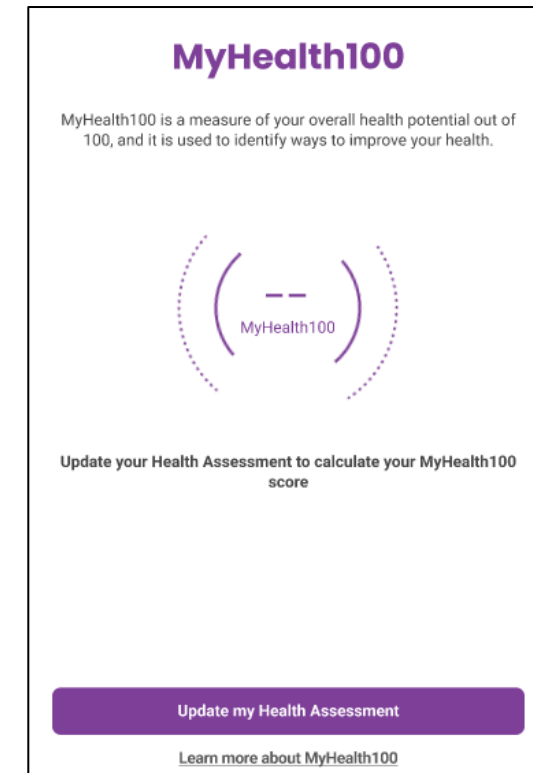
MyHealth100

MyHealth100 is a measure of your overall health potential out of 100, and it is used to identify ways to improve your health.

--

MyHealth100

Update your Health Assessment to calculate your MyHealth100 score

Update my Health Assessment

Learn more about MyHealth100